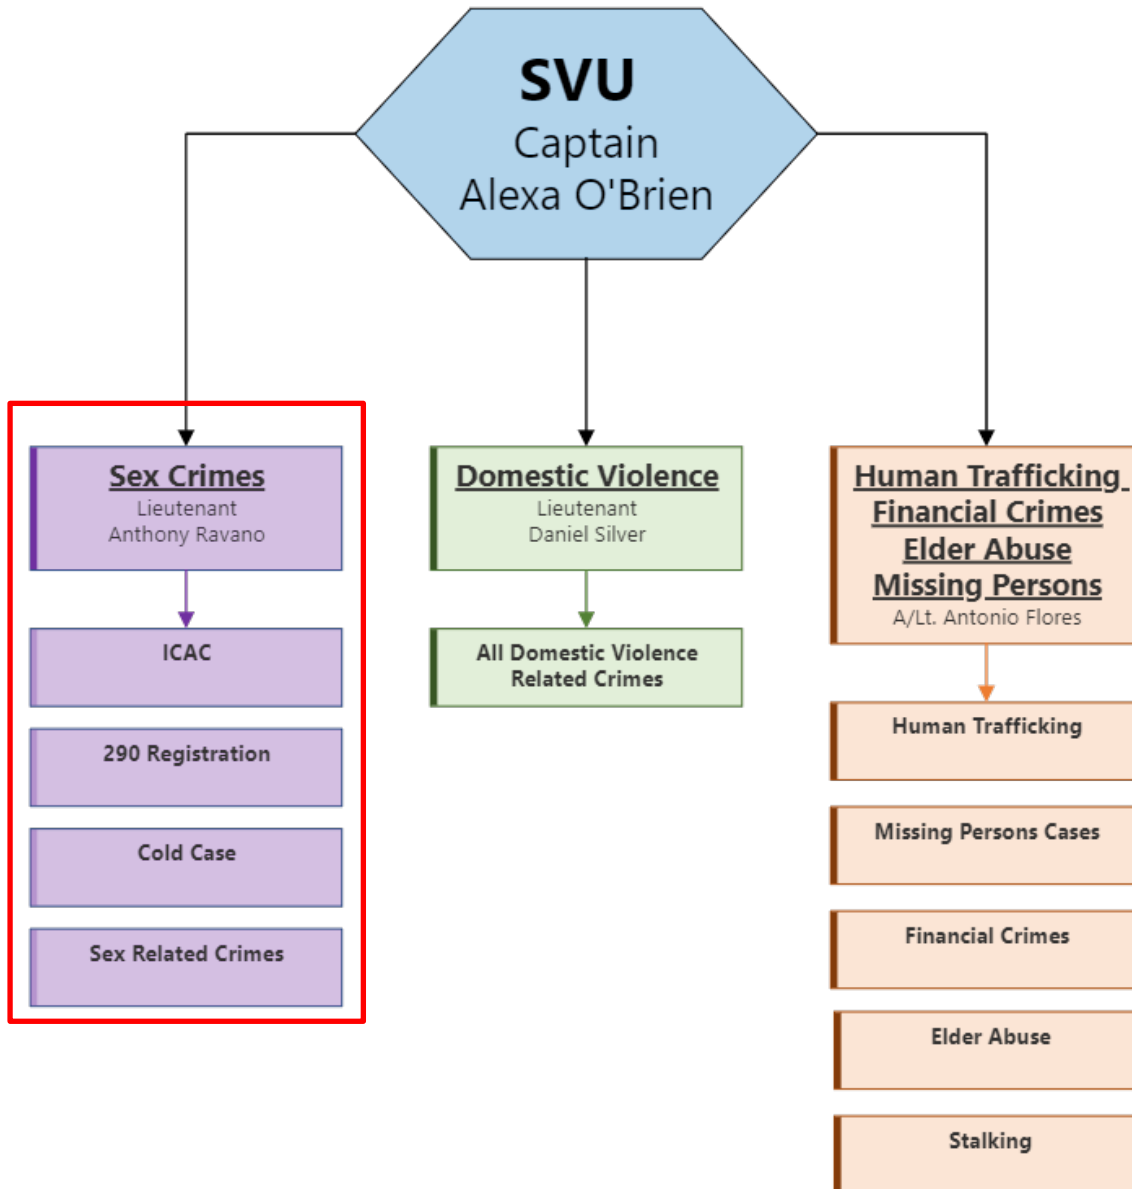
SVU
Captain
Alexa O'Brien

Sex Crimes
Lieutenant
Anthony Ravano

ICAC

290 Registration

Cold Case

Sex Related Crimes

Domestic Violence
Lieutenant
Daniel Silver

All Domestic Violence Related Crimes

Human Trafficking
Financial Crimes
Elder Abuse
Missing Persons
A/Lt. Antonio Flores

Human Trafficking

Missing Persons Cases

Financial Crimes

Elder Abuse

Stalking